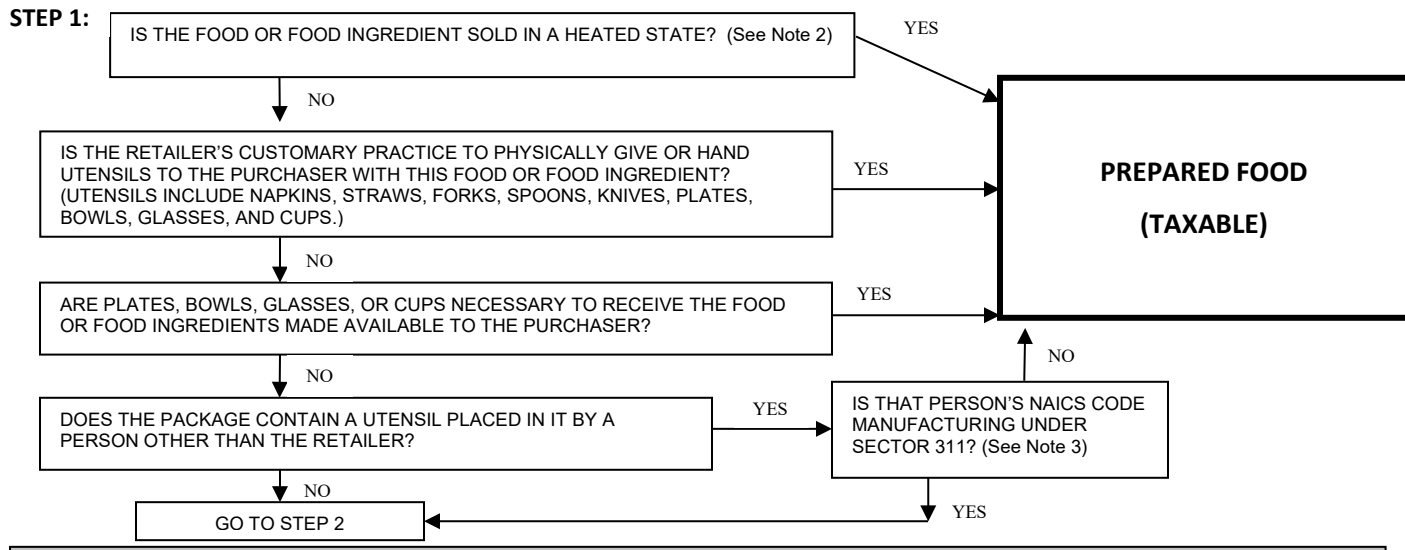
STEP 1:

IS THE FOOD OR FOOD INGREDIENT SOLD IN A HEATED STATE? (See Note 2)

YES

NO

IS THE RETAILER'S CUSTOMARY PRACTICE TO PHYSICALLY GIVE OR HAND UTENSILS TO THE PURCHASER WITH THIS FOOD OR FOOD INGREDIENT? (UTENSILS INCLUDE NAPKINS, STRAWS, FORKS, SPOONS, KNIVES, PLATES, BOWLS, GLASSES, AND CUPS.)

YES

PREPARED FOOD

(TAXABLE)

NO

ARE PLATES, BOWLS, GLASSES, OR CUPS NECESSARY TO RECEIVE THE FOOD OR FOOD INGREDIENTS MADE AVAILABLE TO THE PURCHASER?

YES

NO

NO

DOES THE PACKAGE CONTAIN A UTENSIL PLACED IN IT BY A PERSON OTHER THAN THE RETAILER?

YES

IS THAT PERSON'S NAICS CODE MANUFACTURING UNDER SECTOR 311? (See Note 3)

NO

GO TO STEP 2

YES